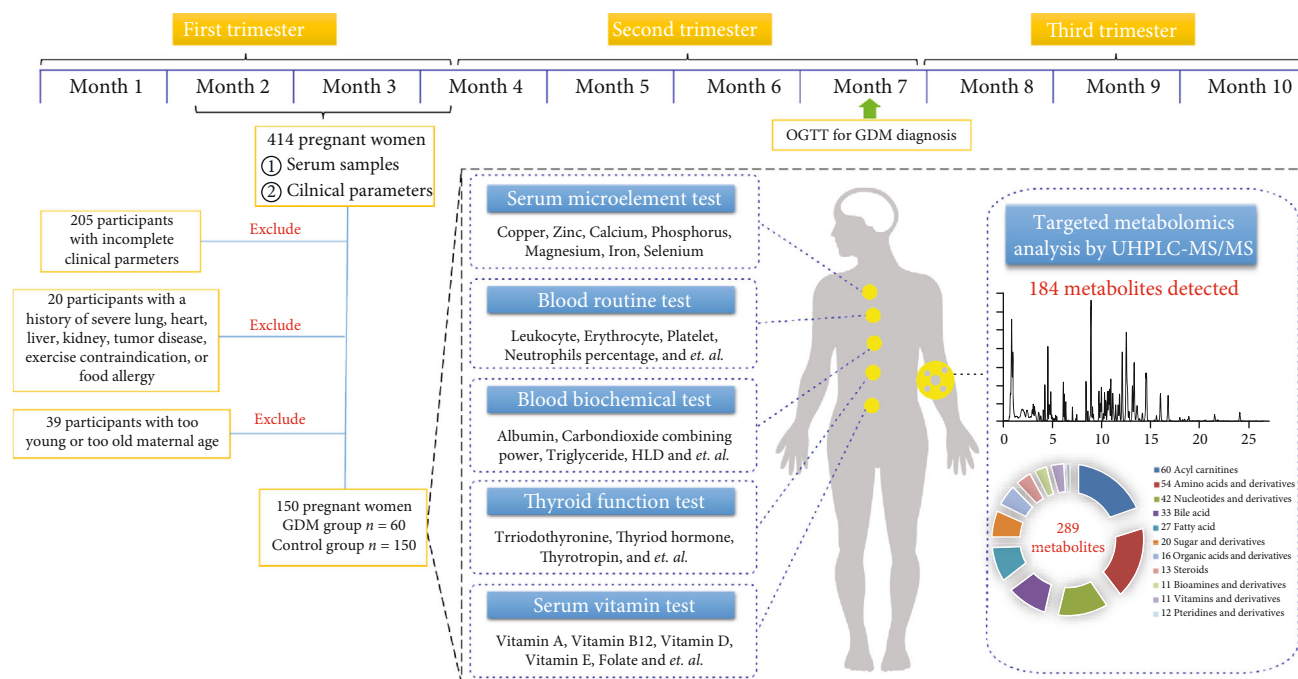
First trimester

Second trimester

Third trimester

Month 1 Month 2 Month 3 Month 4 Month 5 Month 6 Month 7 Month 8 Month 9 Month 10

OGTT for GDM diagnosis

414 pregnant women
① Serum samples
② Cilnical parameters

205 participants with incomplete clinical parmeters

Exclude

20 participants with a history of severe lung, heart, liver, kidney, tumor disease, exercise contraindication, or food allergy

Exclude

39 participants with too young or too old maternal age

Exclude

150 pregnant women
GDM group $n = 60$
Control group $n = 150$

Serum microelement test

Copper, Zinc, Calcium, Phosphorus, Magnesium, Iron, Selenium

Blood routine test

Leukocyte, Erythrocyte, Platelet, Neutrophils percentage, and *et. al.*

Blood biochemical test

Albumin, Carbondioxide combining power, Triglyceride, HLD and *et. al.*

Thyroid function test

Triiodothyronine, Thyriod hormone, Thyrotropin, and *et. al.*

Serum vitamin test

Vitamin A, Vitamin B12, Vitamin D, Vitamin E, Folate and *et. al.*

Targeted metabolomics analysis by UHPLC-MS/MS

184 metabolites detected

0 5 10 15 20 25

289 metabolites

60 Acyl carnitines
54 Amino acids and derivatives
42 Nucleotides and derivatives
33 Bile acid
27 Fatty acid
20 Sugar and derivatives
16 Organic acids and derivatives
13 Steroids
11 Bioamines and derivatives
11 Vitamins and derivatives
12 Pteridines and derivatives